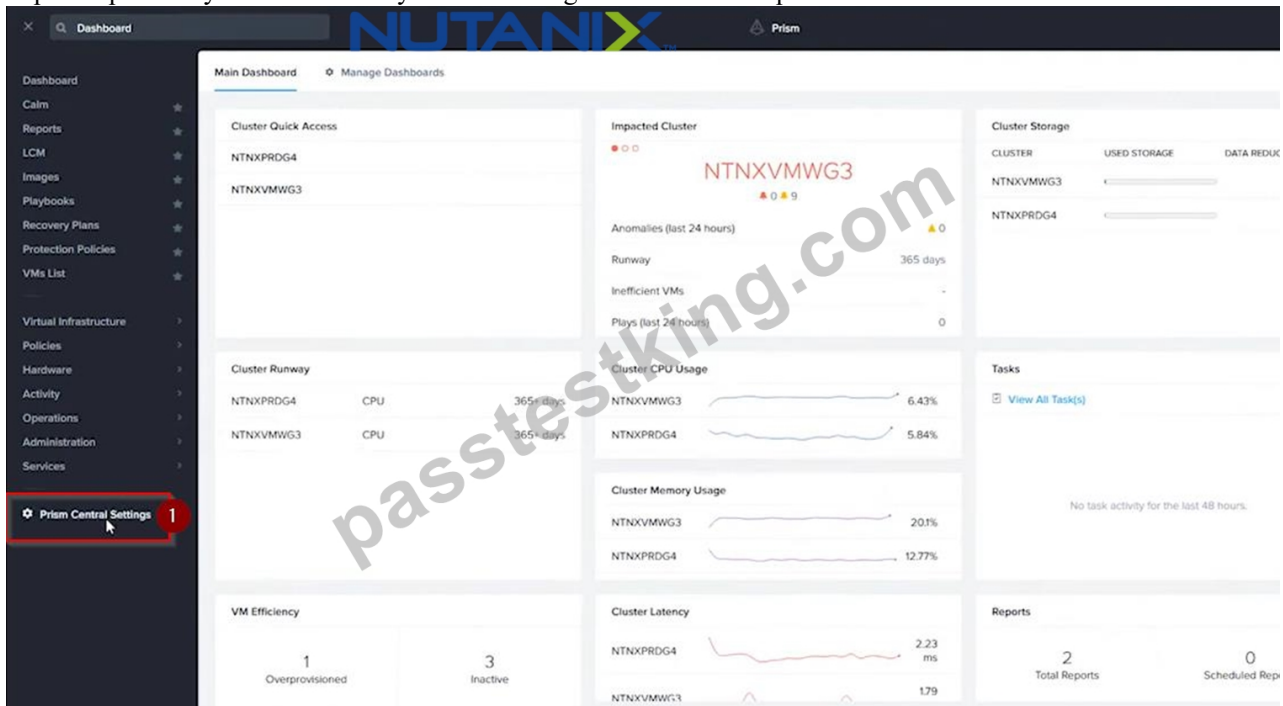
Dashboard

NUTANIX

Prism

Dashboard
Calm
Reports
LCM
Images
Playbooks
Recovery Plans
Protection Policies
VMs List

Virtual Infrastructure
Policies
Hardware
Activity
Operations
Administration
Services

Prism Central Settings 1

Main Dashboard
Manage Dashboards

Cluster Quick Access
NTNXPRDG4
NTNXVMWG3

Impacted Cluster
NTNXVMWG3
0 9
Anomalies (last 24 hours) 0
Runway 365 days
Inefficient VMs -
Plays (last 24 hours) 0

Cluster Storage
| CLUSTER | USED STORAGE | DATA REDUC |
|---|---|---|
| NTNXVMWG3 | | |
| NTNXPRDG4 | | |

Cluster Runway
| NTNXPRDG4 | CPU | 365+ days |
|---|---|---|
| NTNXVMWG3 | CPU | 365+ days |

Cluster CPU Usage
NTNXVMWG3 6.43%
NTNXPRDG4 5.84%

Tasks
View All Task(s)
No task activity for the last 48 hours.

Cluster Memory Usage
NTNXVMWG3 20.1%
NTNXPRDG4 12.77%

VM Efficiency
1
Overprovisioned
3
Inactive

Cluster Latency
NTNXPRDG4 2.23 ms
NTNXVMWG3 1.79

Reports
2
Total Reports
0
Scheduled Rep

passtestking.com